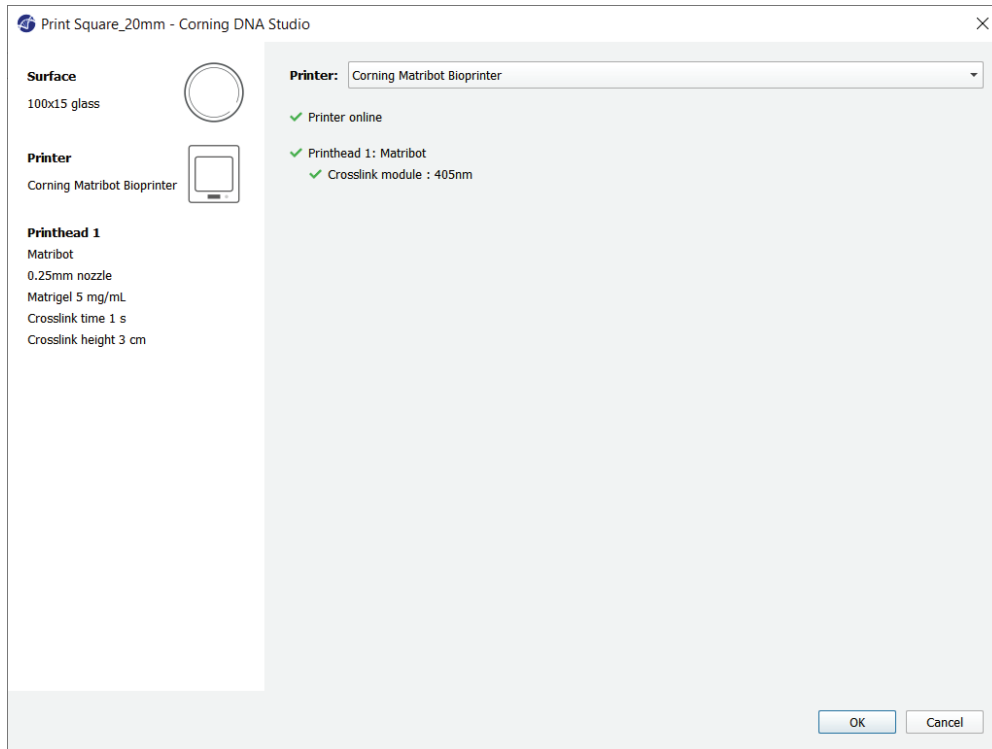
Print Square_20mm - Corning DNA Studio

Surface
100x15 glass

Printer
Corning Matribot Bioprinter

Printhead 1
Matribot
0.25mm nozzle
Matrigel 5 mg/mL
Crosslink time 1 s
Crosslink height 3 cm

Printer: Corning Matribot Bioprinter

Printer online

Printhead 1: Matribot
Crosslink module : 405nm

OK
Cancel